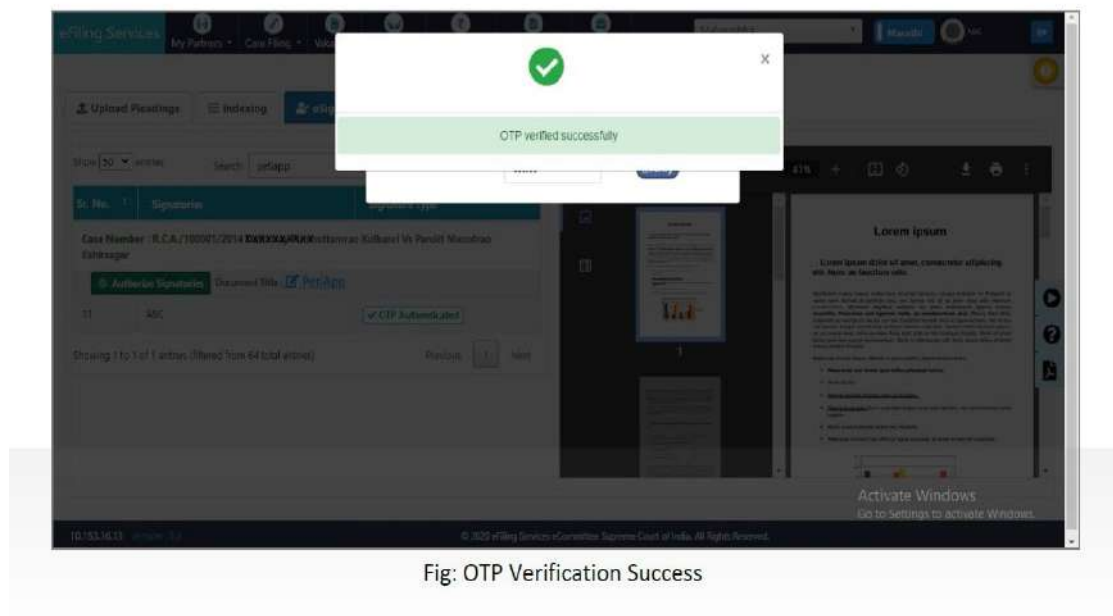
eFiling Services My Partners Case Filing

OTP verified successfully

×

Upload Pleadings Indexing

Show 10 entries Search:

Sr. No. Signatories Signature Type

Case Number : R.C.A./100001/2014 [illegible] Kulkarni Vs Pandit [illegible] Kshirsagar

Authorize Signatory Document Title: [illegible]

1 ABC OTP Authenticated

Showing 1 to 1 of 1 entries (filtered from 64 total entries) Previous 1 Next

Lorem ipsum

Activate Windows
Go to Settings to activate Windows.

© 2020 eFiling Services eCommittee Supreme Court of India. All Rights Reserved.

Fig: OTP Verification Success